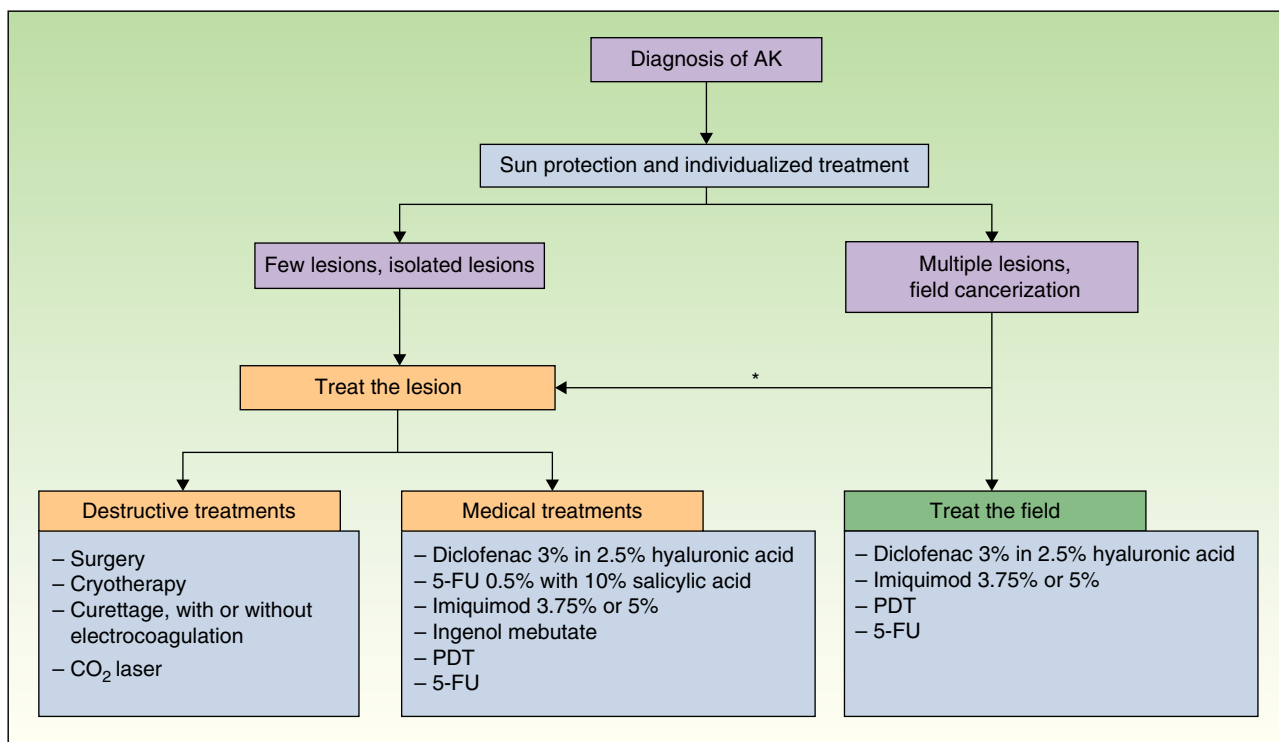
Diagnosis of AK

Sun protection and individualized treatment

Few lesions, isolated lesions

Multiple lesions, field cancerization

Treat the lesion

*

Destructive treatments

– Surgery
– Cryotherapy
– Curettage, with or without electrocoagulation
– $CO_2$ laser

Medical treatments

– Diclofenac 3% in 2.5% hyaluronic acid
– 5-FU 0.5% with 10% salicylic acid
– Imiquimod 3.75% or 5%
– Ingenol mebutate
– PDT
– 5-FU

Treat the field

– Diclofenac 3% in 2.5% hyaluronic acid
– Imiquimod 3.75% or 5%
– PDT
– 5-FU